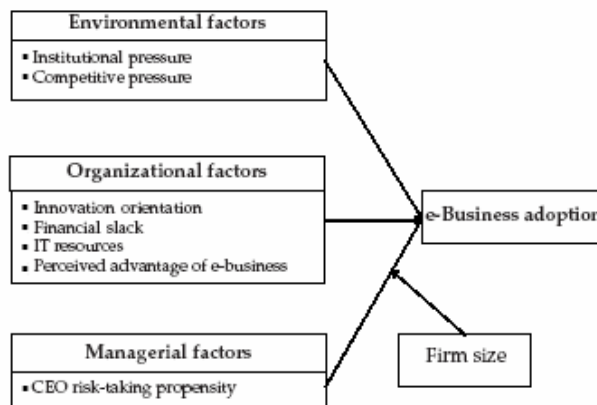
Environmental factors
▪ Institutional pressure
▪ Competitive pressure

Organizational factors
▪ Innovation orientation
▪ Financial slack
▪ IT resources
▪ Perceived advantage of e-business

Managerial factors
▪ CEO risk-taking propensity

e-Business adoption

Firm size